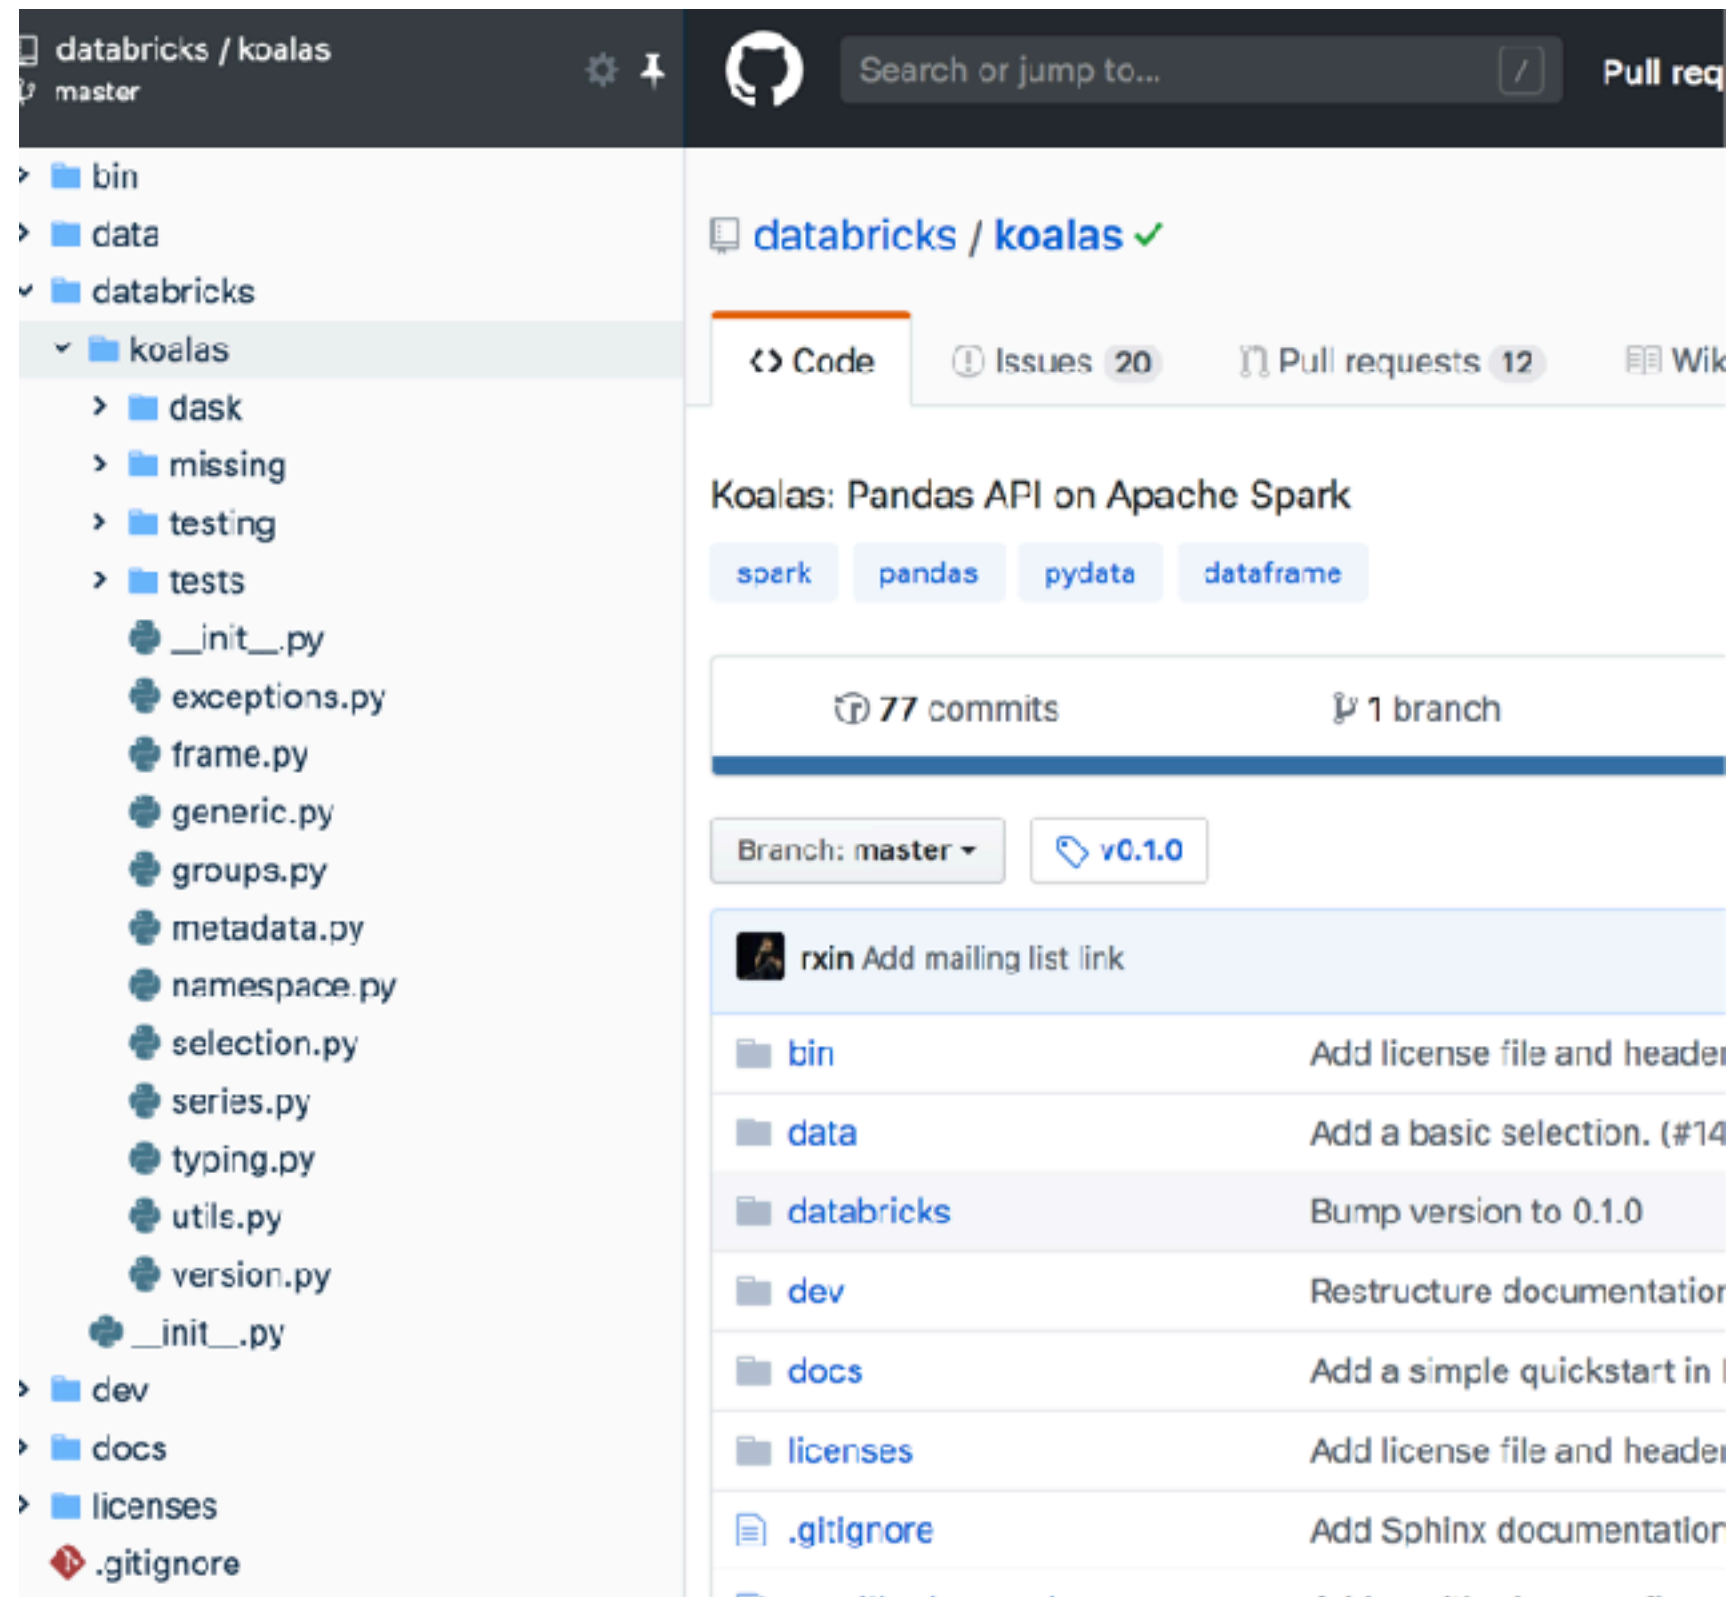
databricks / koalas
master

bin
data
databricks
koalas
dask
missing
testing
tests
__init__.py
exceptions.py
frame.py
generic.py
groups.py
metadata.py
namespace.py
selection.py
series.py
typing.py
utils.py
version.py
__init__.py
dev
docs
licenses
.gitignore

Search or jump to...
/
Pull req

databricks / koalas

Code
Issues 20
Pull requests 12
Wik

Koalas: Pandas API on Apache Spark

spark
pandas
pydata
dataframe

77 commits
1 branch

Branch: master
v0.1.0

rxin Add mailing list link

| bin | Add license file and header |
|---|---|
| data | Add a basic selection. (#14 |
| databricks | Bump version to 0.1.0 |
| dev | Restructure documentatior |
| docs | Add a simple quickstart in |
| licenses | Add license file and header |
| .gitignore | Add Sphinx documentatior |